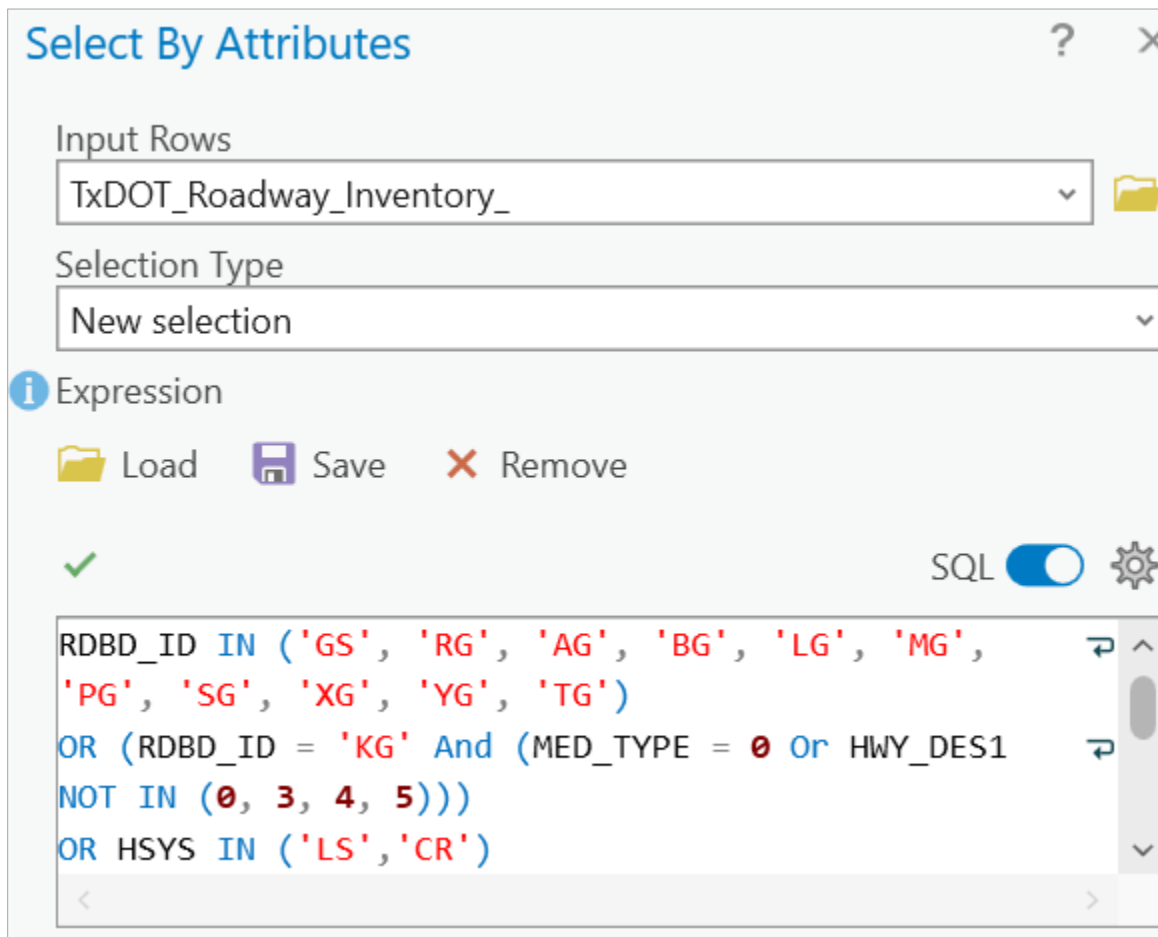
Select By Attributes

?

Input Rows

TxDOT_Roadway_Inventory_

Selection Type

New selection

Expression

Load Save Remove

SQL

RDBD_ID IN ('GS', 'RG', 'AG', 'BG', 'LG', 'MG', 'PG', 'SG', 'XG', 'YG', 'TG')
OR (RDBD_ID = 'KG' And (MED_TYPE = 0 Or HWY_DES1 NOT IN (0, 3, 4, 5)))
OR HSYS IN ('LS','CR')